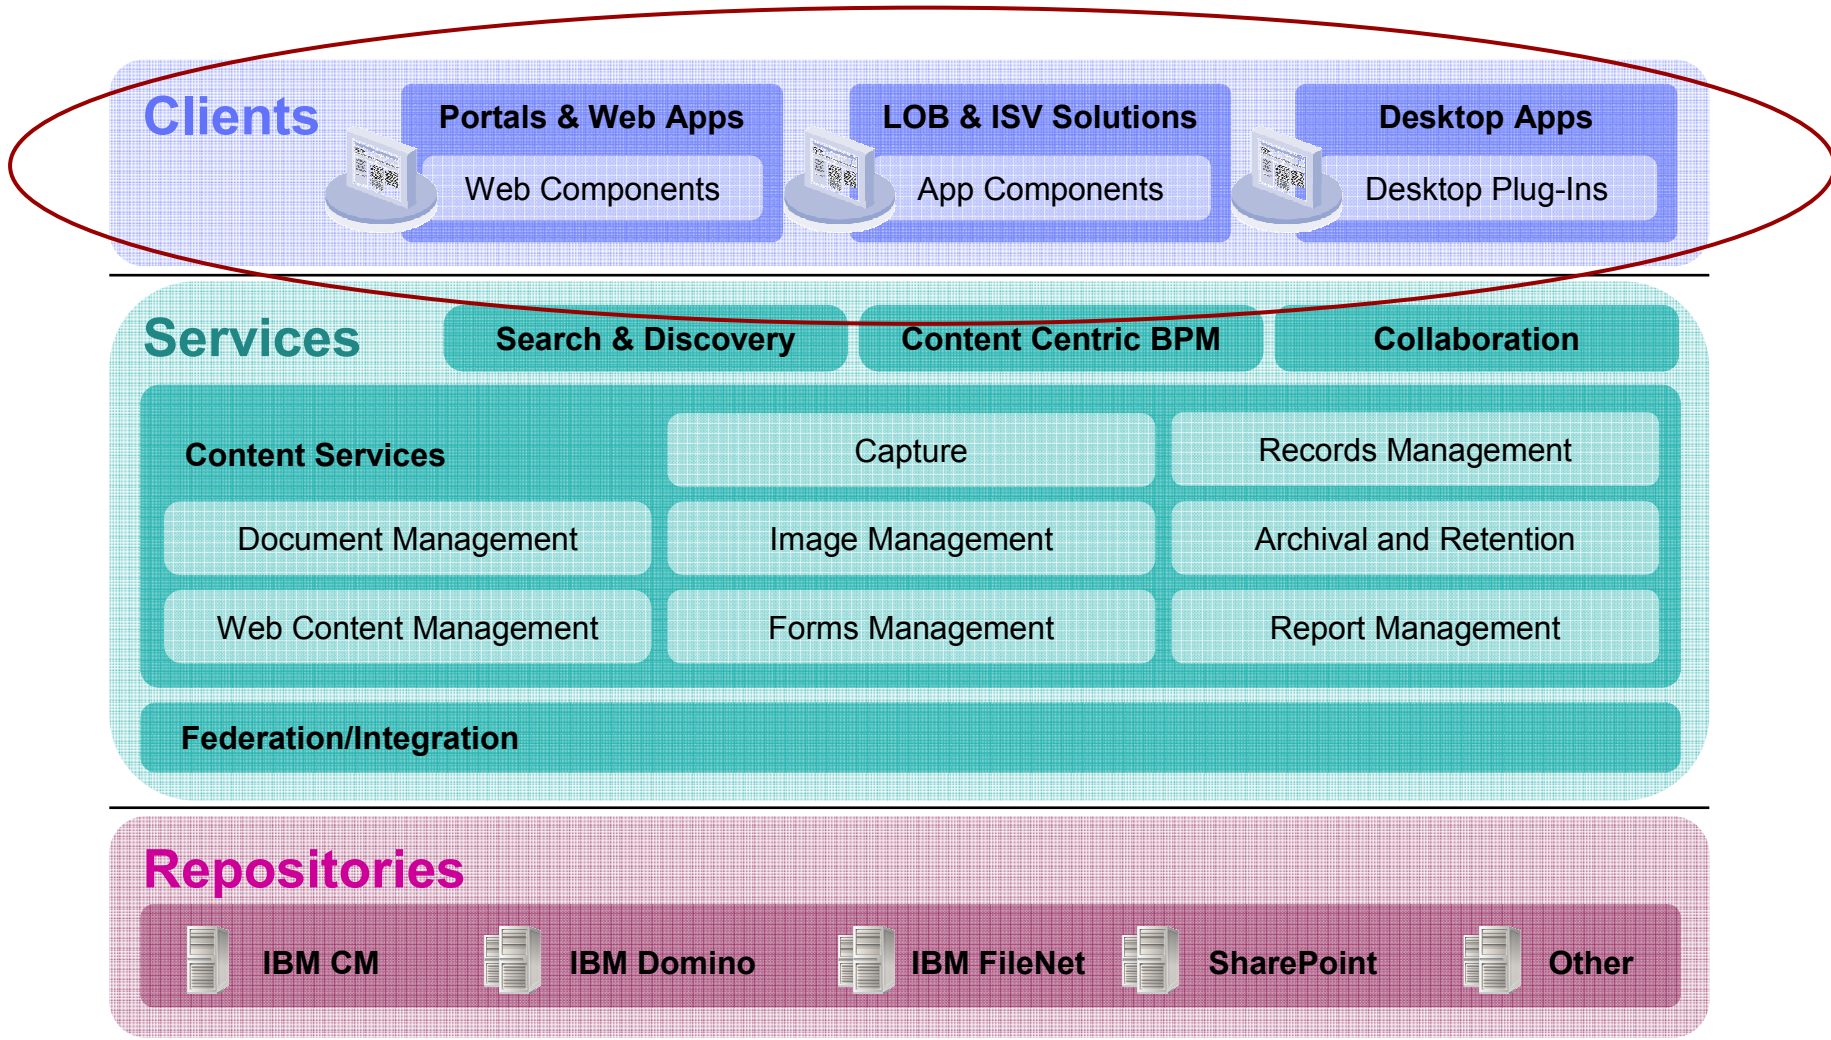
Clients

Portals & Web Apps

Web Components

LOB & ISV Solutions

App Components

Desktop Apps

Desktop Plug-Ins

Services

Search & Discovery

Content Centric BPM

Collaboration

Content Services

Capture

Records Management

Document Management

Image Management

Archival and Retention

Web Content Management

Forms Management

Report Management

Federation/Integration

Repositories

IBM CM

IBM Domino

IBM FileNet

SharePoint

Other